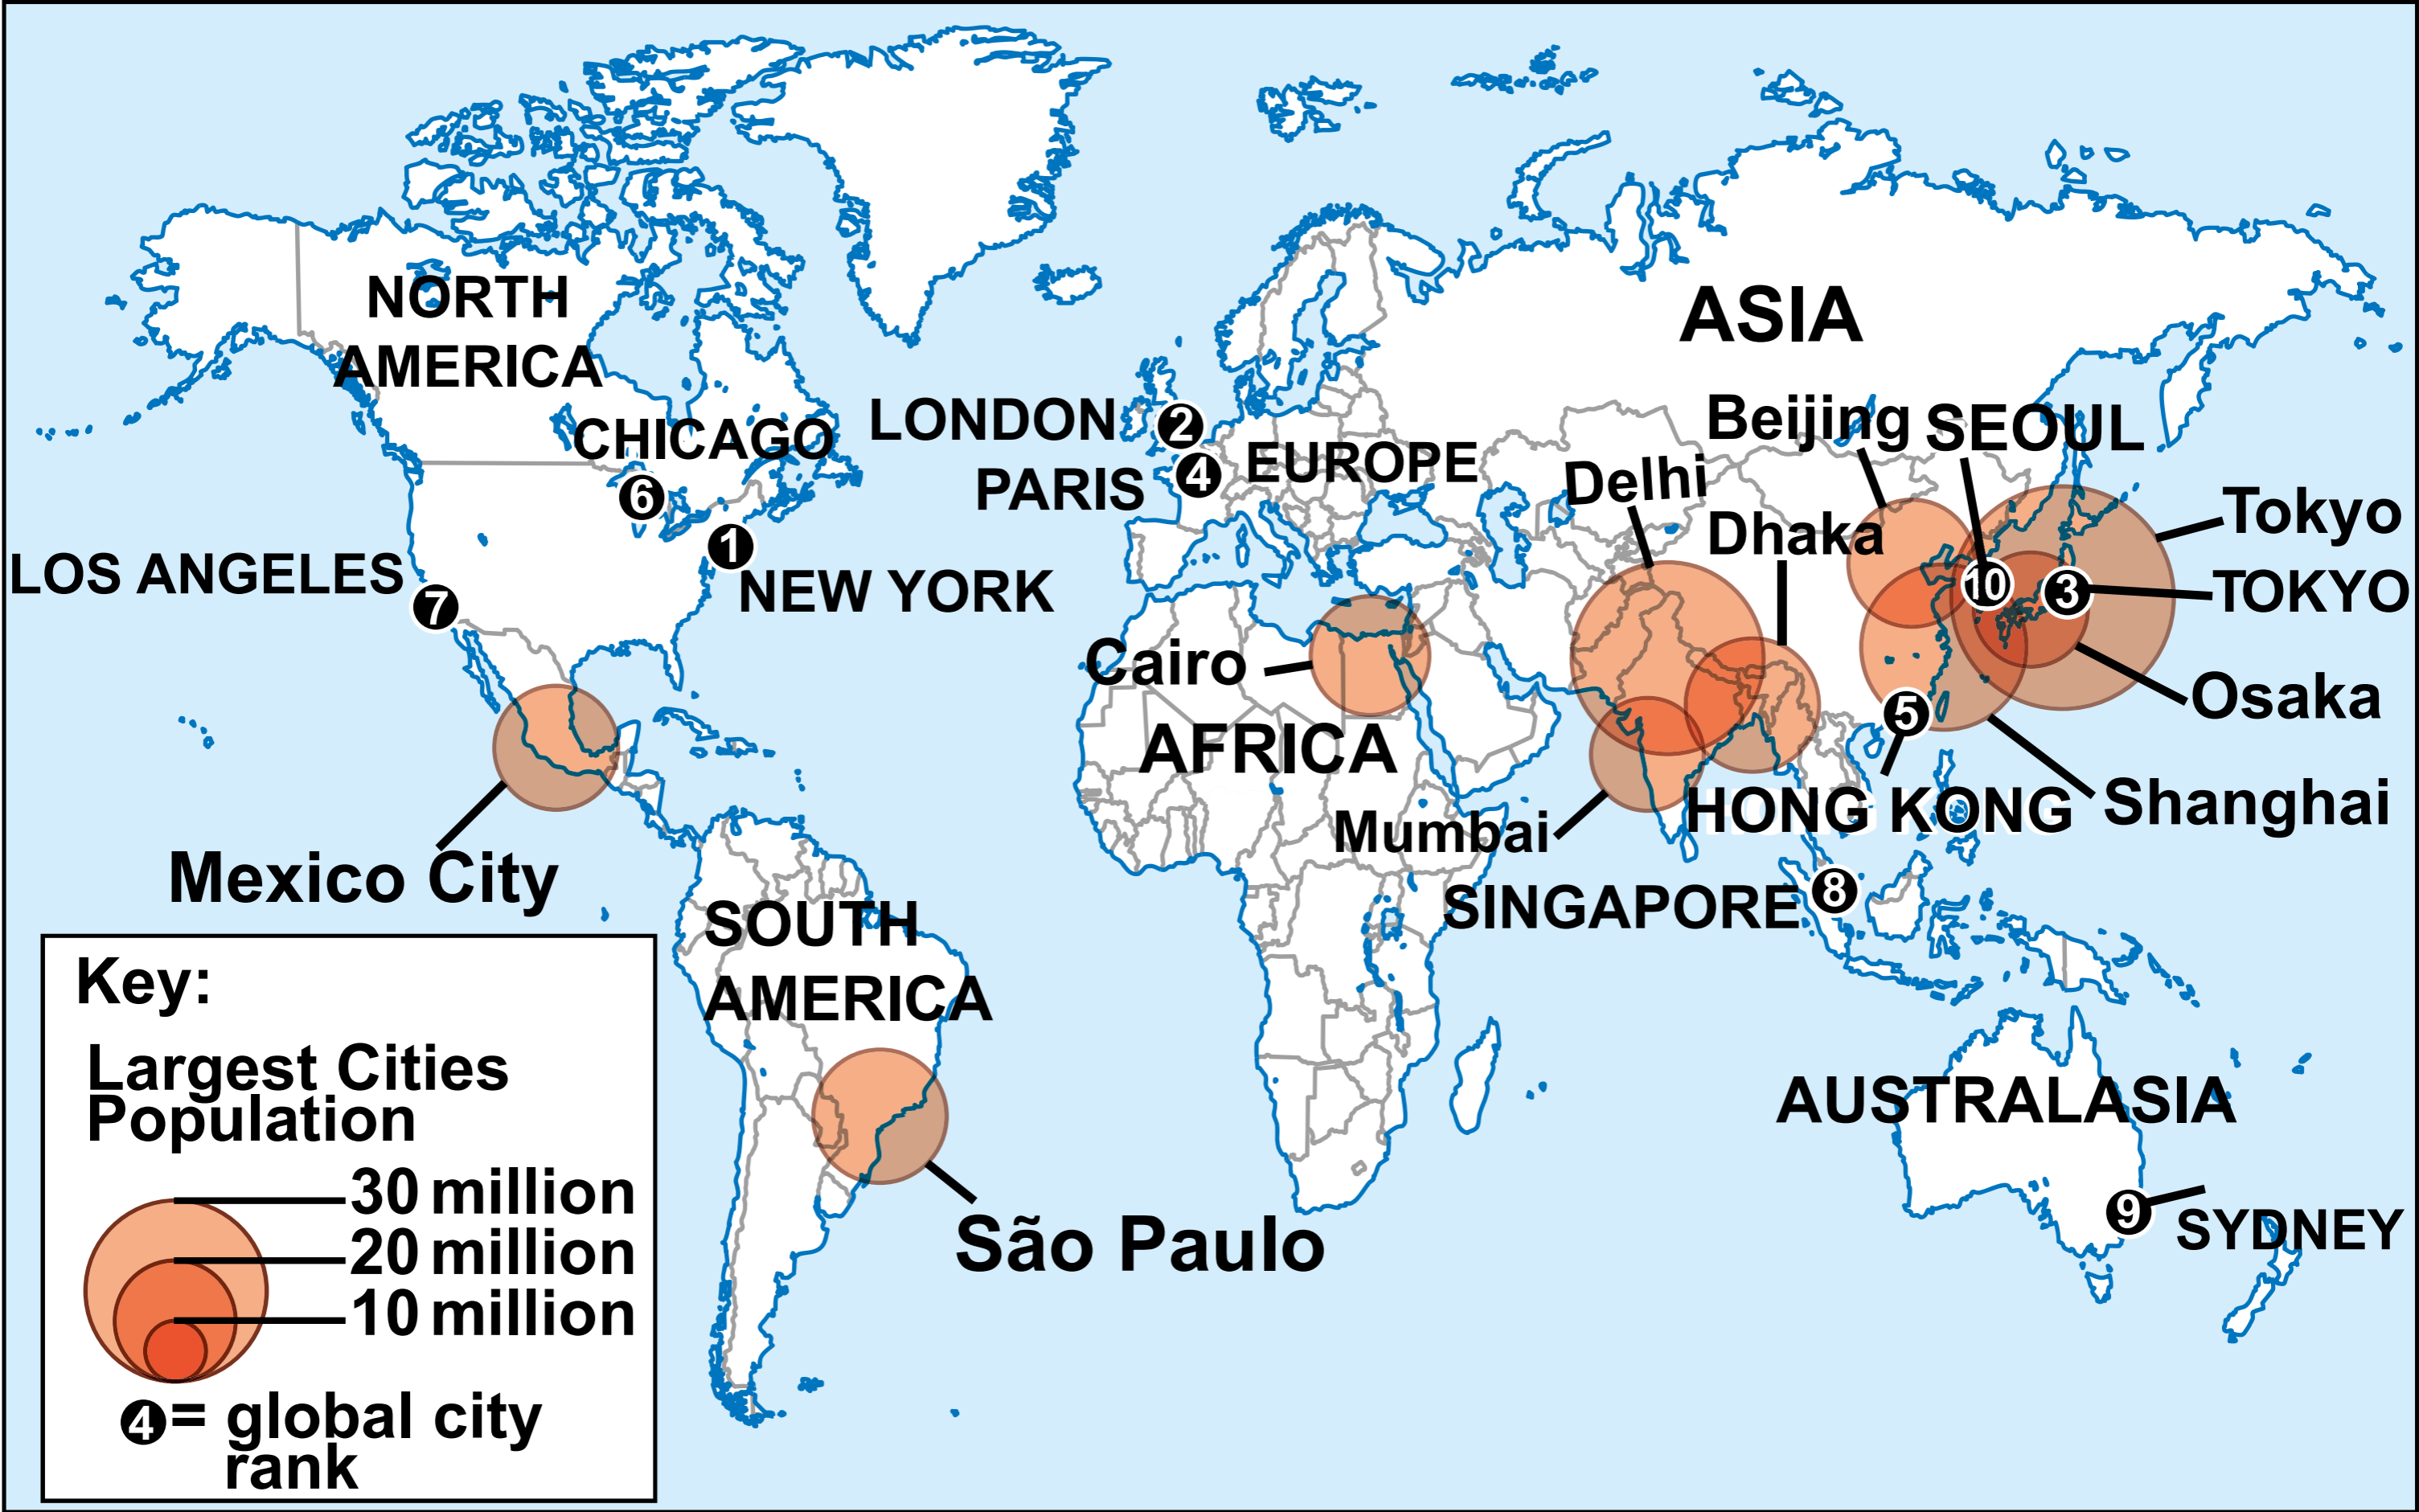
NORTH AMERICA

ASIA

LONDON 2

CHICAGO

PARIS 4

EUROPE

Beijing

SEOUL

Delhi

Dhaka

Tokyo

6

1

LOS ANGELES

NEW YORK

10

3

TOKYO

7

Cairo

AFRICA

Osaka

5

Mumbai

HONG KONG

Shanghai

Mexico City

SINGAPORE 8

SOUTH AMERICA

Key:

Largest Cities Population

30 million

20 million

10 million

4 = global city rank

São Paulo

AUSTRALASIA

9

SYDNEY